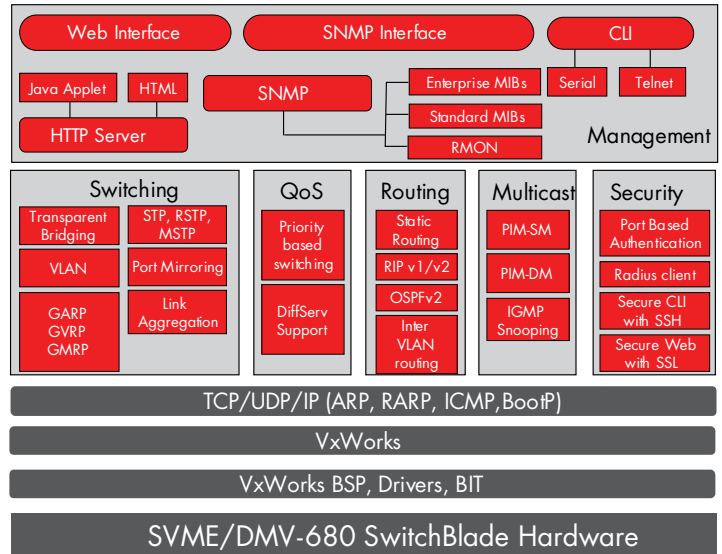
Web Interface
SNMP Interface
CLI
Java Applet
HTML
HTTP Server
SNMP
Enterprise MIBs
Standard MIBs
RMON
Serial
Telnet
Management

Switching
Transparent Bridging
STP, RSTP, MSTP
VLAN
Port Mirroring
GARP GVRP GMRP
Link Aggregation

QoS
Priority based switching
DiffServ Support

Routing
Static Routing
RIP v1/v2
OSPFv2
Inter VLAN routing

Multicast
PIM-SM
PIM-DM
IGMP Snooping

Security
Port Based Authentication
Radius client
Secure CLI with SSH
Secure Web with SSL

TCP/UDP/IP (ARP, RARP, ICMP,BootP)

VxWorks

VxWorks BSP, Drivers, BIT

SVME/DMV-680 SwitchBlade Hardware